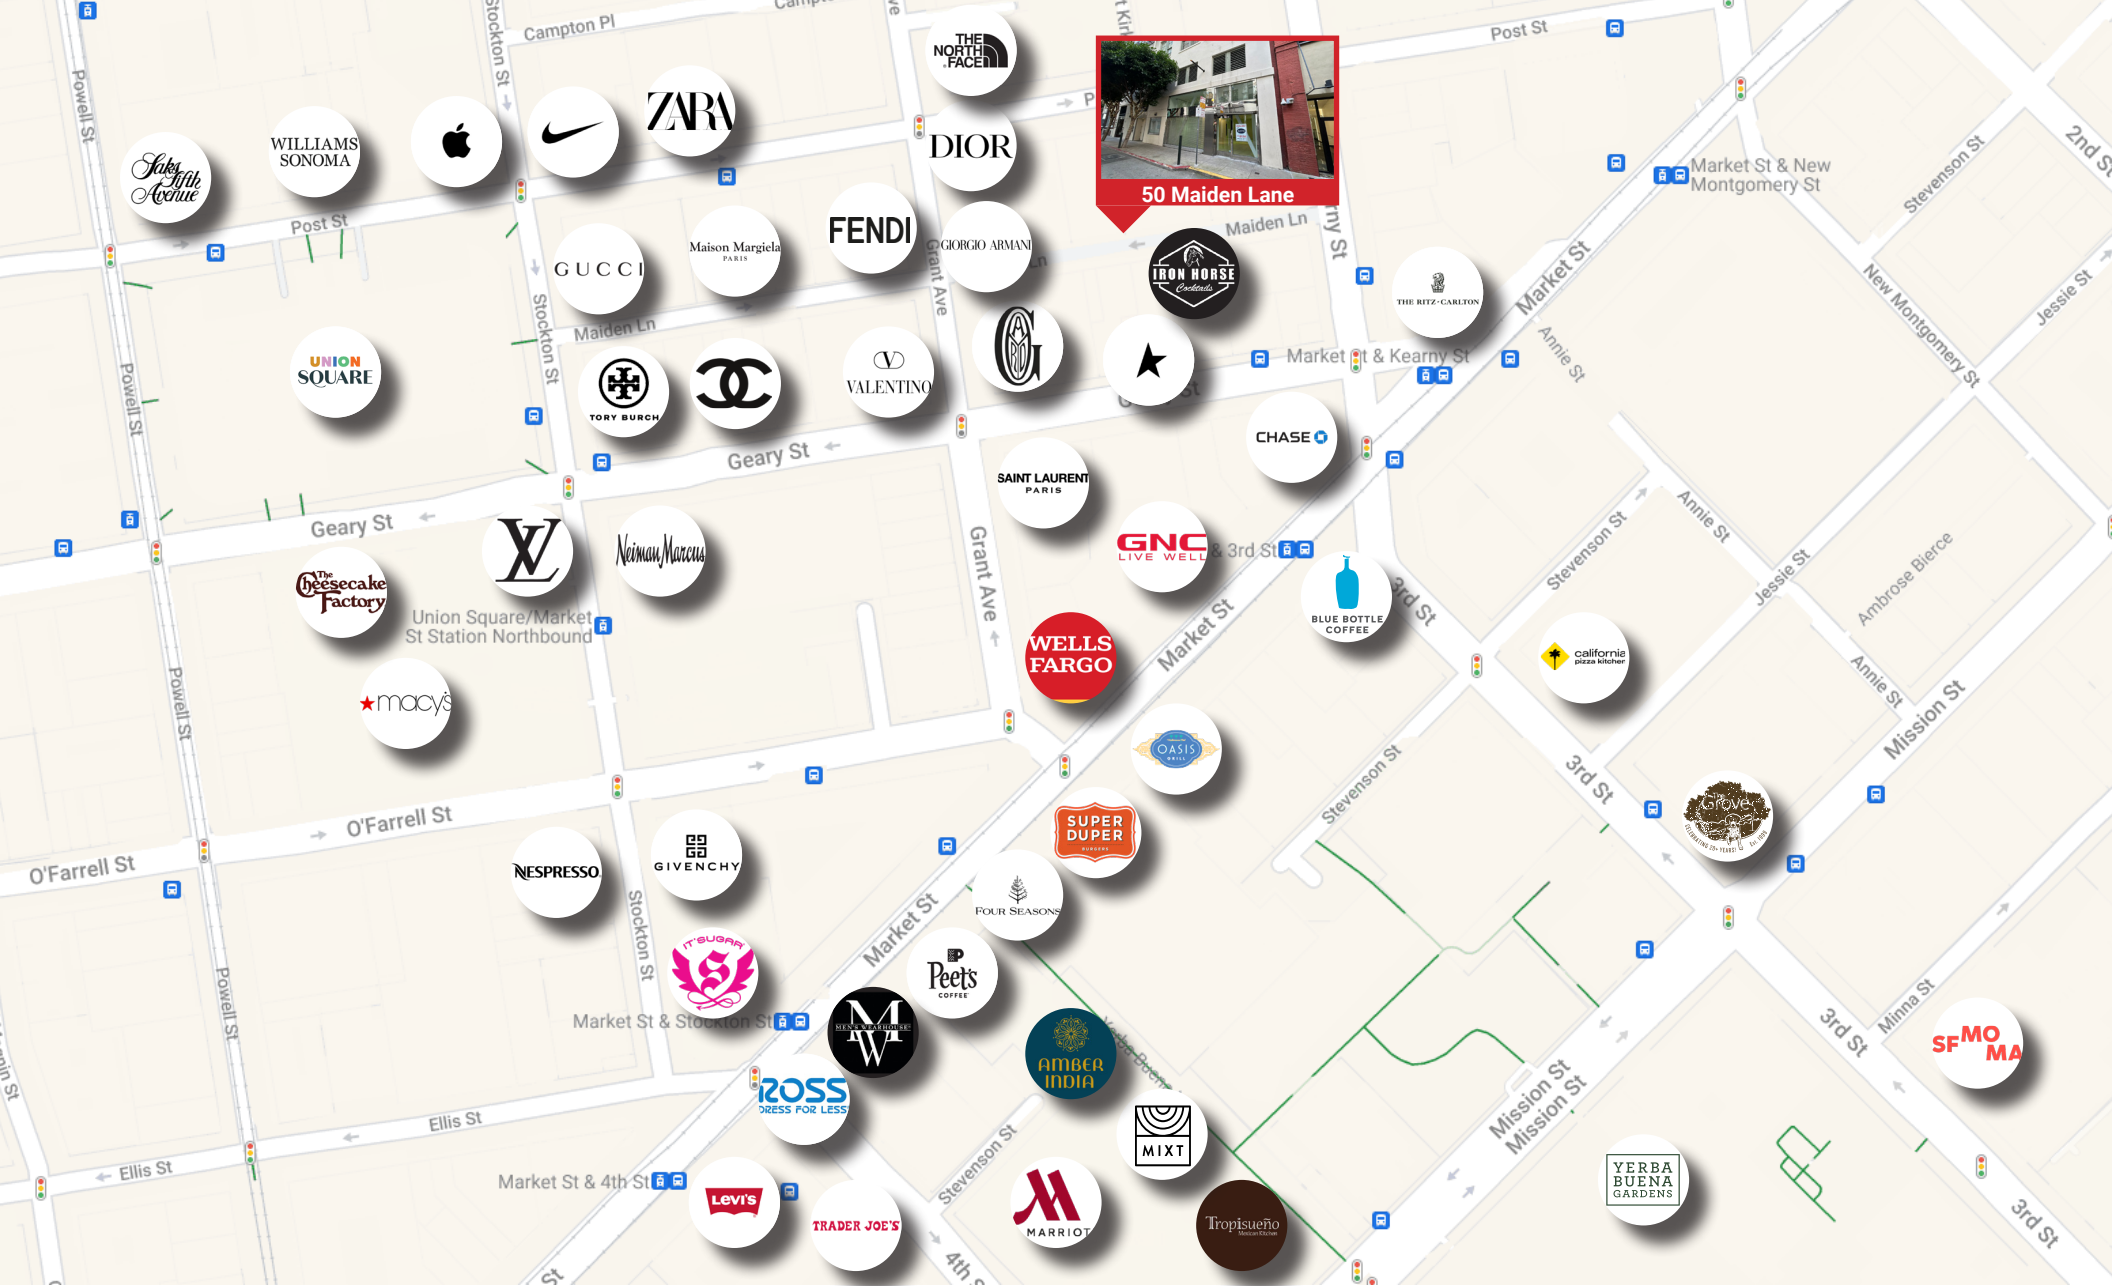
Campton Pl
Stockton St
Post St
Powell St
THE NORTH FACE
ZARA
DIOR
50 Maiden Lane
Post St
Market St & New Montgomery St
Stevenson St
2nd St
Saks Fifth Avenue
WILLIAMS SONOMA
Post St
FENDI
GIORGIO ARMANI
Maiden Ln
GUCCI
Maison Margiela PARIS
Grant Ave
IRON HORSE Cocktails
THE RITZ-CARLTON
Market St
Annie St
New Montgomery St
Jessie St
Maiden Ln
UNION SQUARE
TORY BURCH
VALENTINO
Market St & Kearny St
Powell St
Stockton St
Geary St
CHASE
SAINT LAURENT PARIS
Geary St
Annie St
Stevenson St
Jessie St
Ambrose Bierce
The Cheesecake Factory
Neiman Marcus
GNC LIVE WELL
3rd St
Grant Ave
Union Square/Market St Station Northbound
BLUE BOTTLE COFFEE
3rd St
Market St
WELLS FARGO
california pizza kitchen
Annie St
Mission St
Powell St
macy's
OASIS GRILL
Stevenson St
3rd St
Grove
O'Farrell St
SUPER DUPER BURGERS
O'Farrell St
NESPRESSO
GIVENCHY
FOUR SEASONS
Stockton St
Market St
IT'SUGAR
Peet's COFFEE
Market St & Stockton St
MEN'S WEARHOUSE
AMBER INDIA
Minna St
3rd St
SFMOMA
Powell St
ROSS DRESS FOR LESS
Ellis St
MIXT
Mission St
Mission St
Ellis St
Stevenson St
Market St & 4th St
Levi's
TRADER JOE'S
MARRIOTT
Tropisueño Mexican Kitchen
YERBA BUENA GARDENS
3rd St
4th St
St